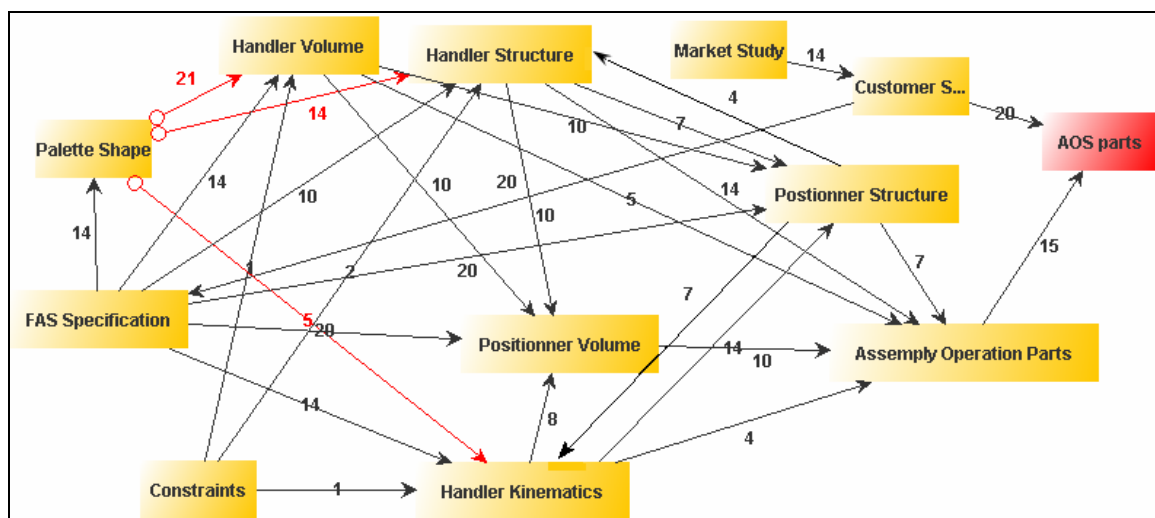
Handler Volume
Handler Structure
Market Study
14
Customer S...
21
14
4
20
AOS parts
10
7
Palette Shape
14
10
20
14
Postionner Structure
10
10
5
14
15
7
1
2
20
FAS Specification
7
5
20
Positionner Volume
14
10
Assemply Operation Parts
14
8
4
Constraints
1
Handler Kinematics